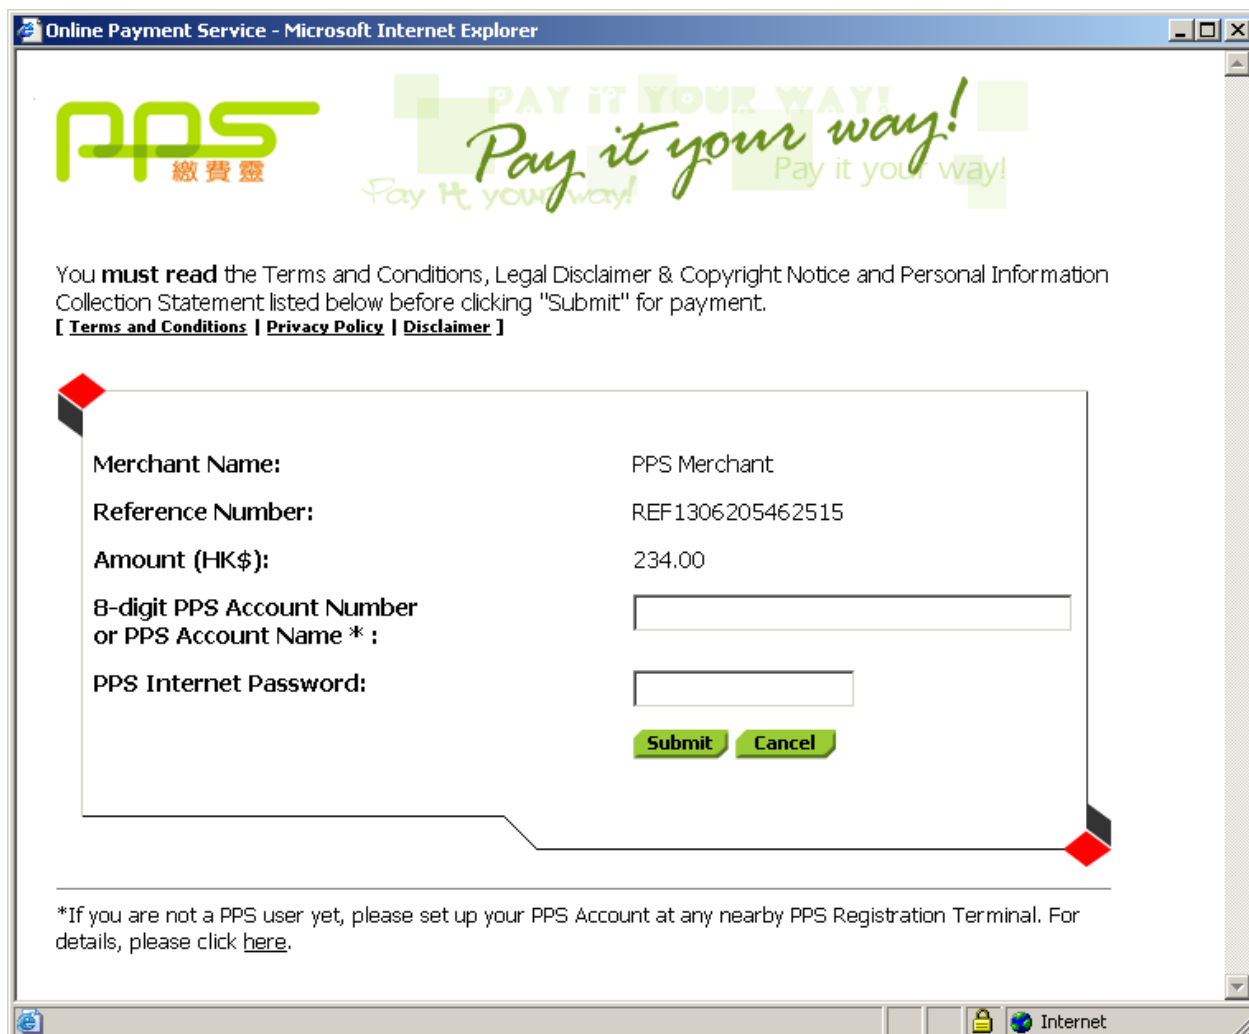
Online Payment Service - Microsoft Internet Explorer

pps 繳費靈

PAY IT YOUR WAY!

Pay it your way!

Pay it your way!

Pay it your way!

You **must read** the Terms and Conditions, Legal Disclaimer & Copyright Notice and Personal Information Collection Statement listed below before clicking "Submit" for payment.

[ Terms and Conditions | Privacy Policy | Disclaimer ]

| | |
|---|---|
| Merchant Name: | PPS Merchant |
| Reference Number: | REF1306205462515 |
| Amount (HK$): | 234.00 |
| 8-digit PPS Account Number or PPS Account Name * : | |
| PPS Internet Password: | |

Submit Cancel

*If you are not a PPS user yet, please set up your PPS Account at any nearby PPS Registration Terminal. For details, please click here.

Internet